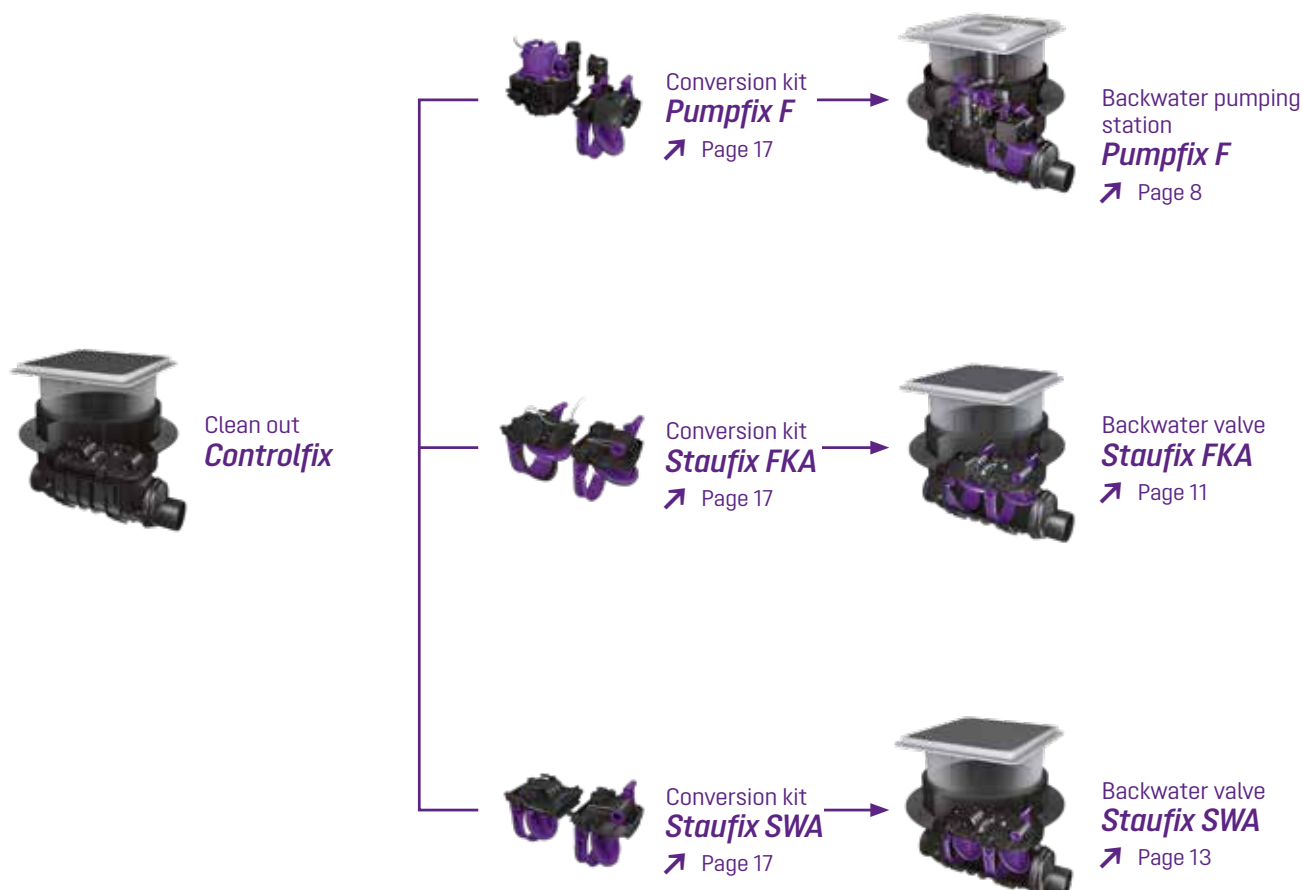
Conversion kit
**Pumpfix F**
↗ Page 17

Backwater pumping station
**Pumpfix F**
↗ Page 8

Clean out
**Controlfix**

Conversion kit
**Staufix FKA**
↗ Page 17

Backwater valve
**Staufix FKA**
↗ Page 11

Conversion kit
**Staufix SWA**
↗ Page 17

Backwater valve
**Staufix SWA**
↗ Page 13